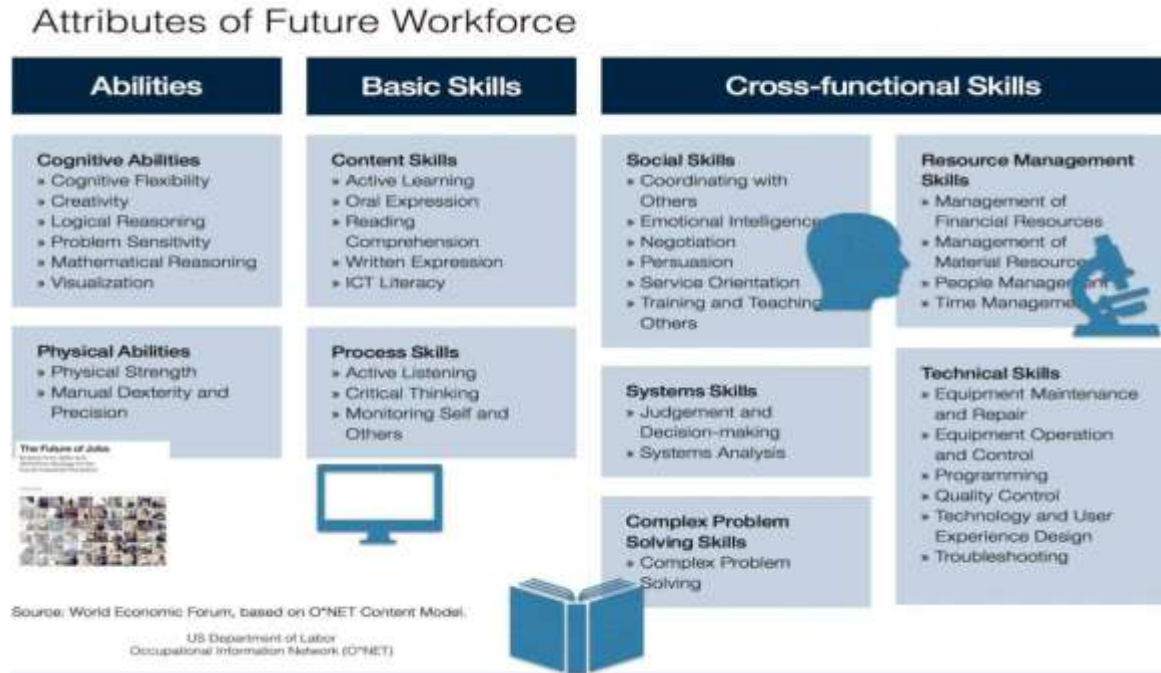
Attributes of Future Workforce

Abilities

Cognitive Abilities
» Cognitive Flexibility
» Creativity
» Logical Reasoning
» Problem Sensitivity
» Mathematical Reasoning
» Visualization

Physical Abilities
» Physical Strength
» Manual Dexterity and Precision

The Future of Jobs

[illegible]

Basic Skills

Content Skills
» Active Learning
» Oral Expression
» Reading Comprehension
» Written Expression
» ICT Literacy

Process Skills
» Active Listening
» Critical Thinking
» Monitoring Self and Others

Cross-functional Skills

Social Skills
» Coordinating with Others
» Emotional Intelligence
» Negotiation
» Persuasion
» Service Orientation
» Training and Teaching Others

Systems Skills
» Judgement and Decision-making
» Systems Analysis

Complex Problem Solving Skills
» Complex Problem Solving

Resource Management Skills
» Management of Financial Resources
» Management of Material Resources
» People Management
» Time Management

Technical Skills
» Equipment Maintenance and Repair
» Equipment Operation and Control
» Programming
» Quality Control
» Technology and User Experience Design
» Troubleshooting

Source: World Economic Forum, based on O*NET Content Model.

US Department of Labor
Occupational Information Network (O*NET)